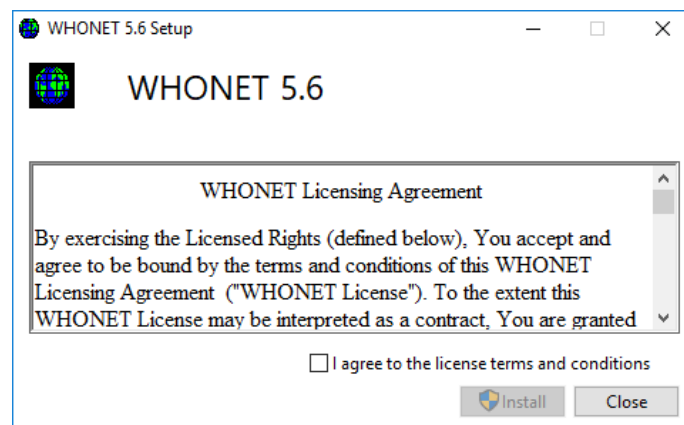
WHONET 5.6 Setup

WHONET 5.6

WHONET Licensing Agreement

By exercising the Licensed Rights (defined below), You accept and agree to be bound by the terms and conditions of this WHONET Licensing Agreement ("WHONET License"). To the extent this WHONET License may be interpreted as a contract, You are granted

I agree to the license terms and conditions

Install

Close